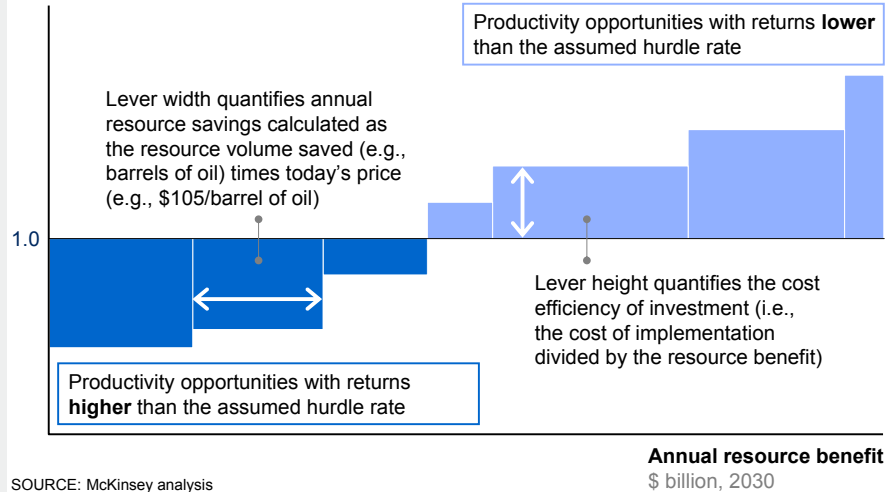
Productivity opportunities with returns **lower** than the assumed hurdle rate

Lever width quantifies annual resource savings calculated as the resource volume saved (e.g., barrels of oil) times today's price (e.g., $105/barrel of oil)

1.0

Lever height quantifies the cost efficiency of investment (i.e., the cost of implementation divided by the resource benefit)

Productivity opportunities with returns **higher** than the assumed hurdle rate

**Annual resource benefit**
\$ billion, 2030

SOURCE: McKinsey analysis